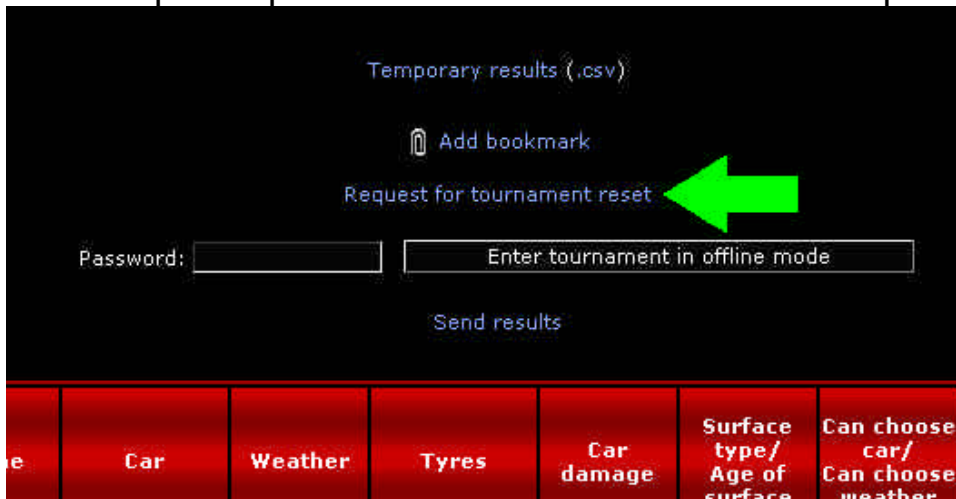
Temporary results (.csv)

Add bookmark

Request for tournament reset

Password:

Enter tournament in offline mode

Send results

| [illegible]e | Car | Weather | Tyres | Car damage | Surface type/ Age of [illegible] | Can choose car/ Can choose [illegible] |
|---|---|---|---|---|---|---|